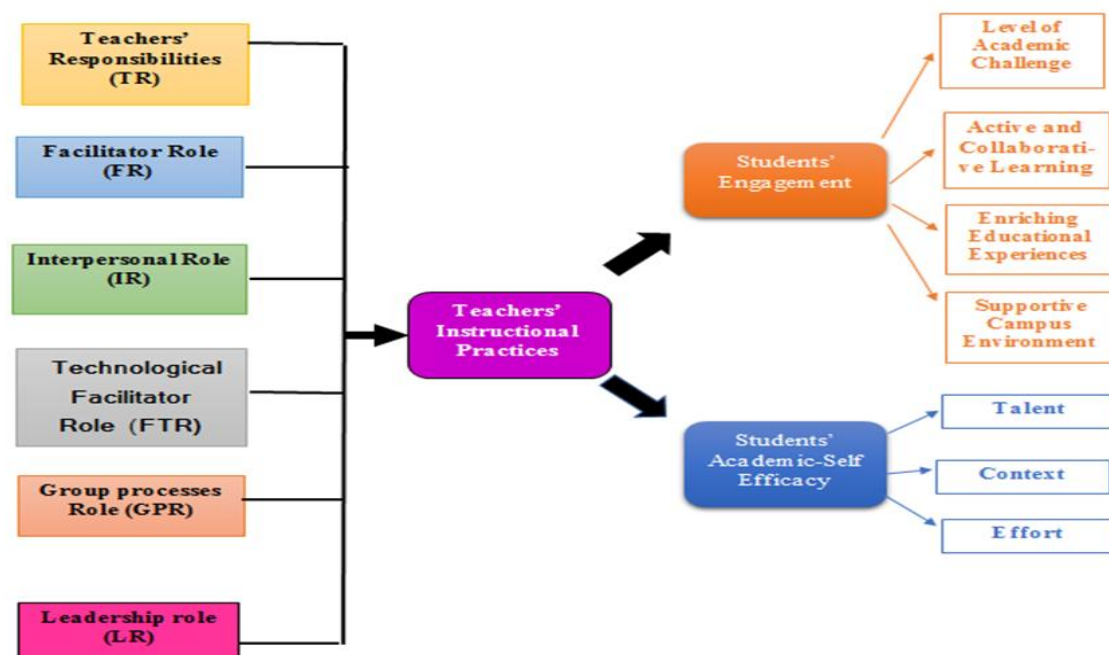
Teachers' Responsibilities (TR)

Facilitator Role (FR)

Interpersonal Role (IR)

Technological Facilitator Role (FTR)

Group processes Role (GPR)

Leadership role (LR)

Teachers' Instructional Practices

Students' Engagement

Students' Academic-Self Efficacy

Level of Academic Challenge

Active and Collaborative Learning

Enriching Educational Experiences

Supportive Campus Environment

Talent

Context

Effort